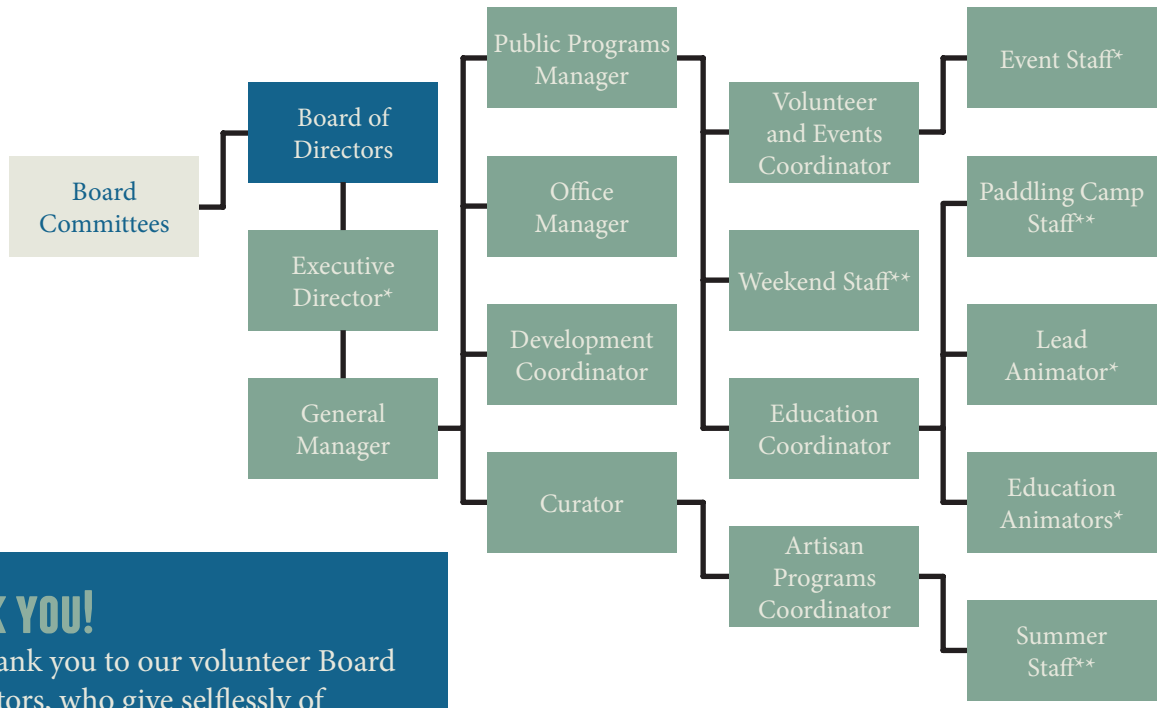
Board Committees

Board of Directors

Executive Director*

General Manager

Public Programs Manager

Office Manager

Development Coordinator

Curator

Volunteer and Events Coordinator

Weekend Staff**

Education Coordinator

Artisan Programs Coordinator

Event Staff*

Paddling Camp Staff**

Lead Animator*

Education Animators*

Summer Staff**

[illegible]K YOU!

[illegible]ank you to our volunteer Board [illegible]tors, who give selflessly of